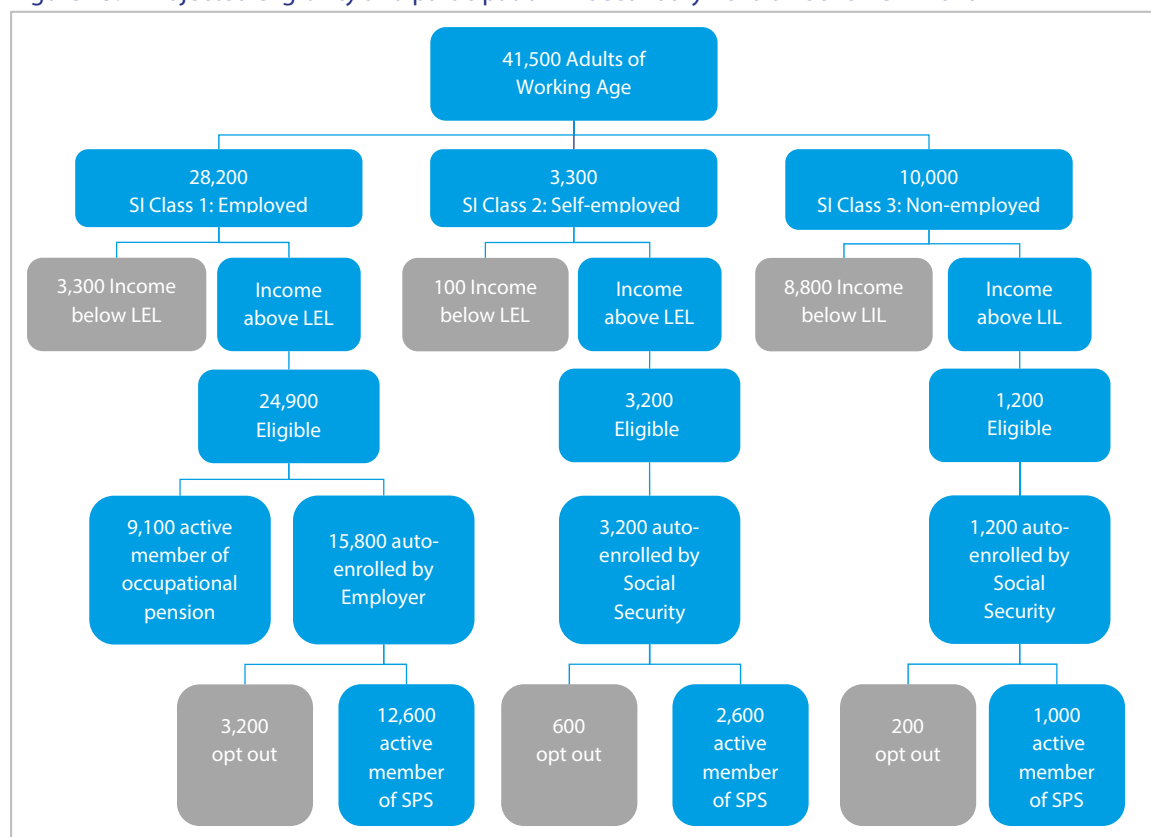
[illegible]

41,500 Adults of Working Age

28,200
SI Class 1: Employed

3,300 Income below LEL

Income above LEL

24,900
Eligible

9,100 active member of occupational pension

15,800 auto-enrolled by Employer

3,200 opt out

12,600 active member of SPS

3,300
SI Class 2: Self-employed

100 Income below LEL

Income above LEL

3,200
Eligible

3,200 auto-enrolled by Social Security

600 opt out

2,600 active member of SPS

10,000
SI Class 3: Non-employed

8,800 Income below LIL

Income above LIL

1,200
Eligible

1,200 auto-enrolled by Social Security

200 opt out

1,000 active member of SPS